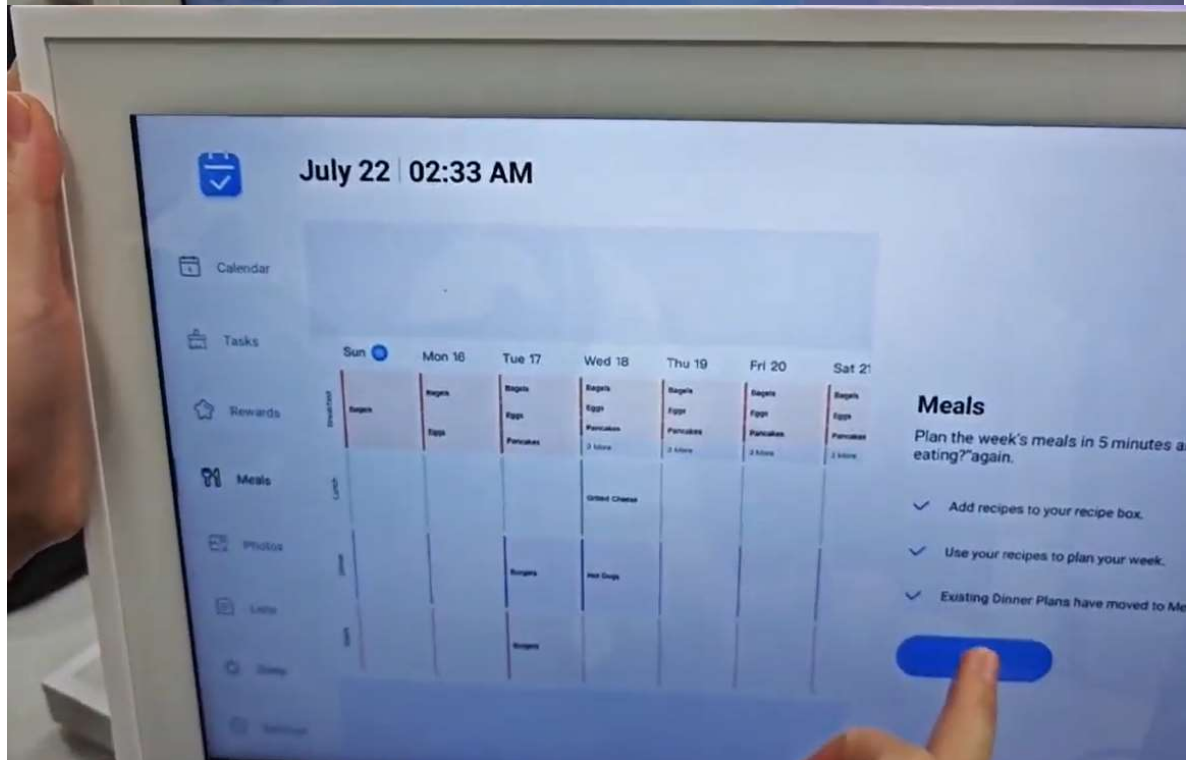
July 22 | 02:33 AM

Calendar

Tasks

Rewards

Meals

Photos

Lists

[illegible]

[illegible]

Sun Mon 16 Tue 17 Wed 18 Thu 19 Fri 20 Sat 21

Breakfast
Bagels
Bagels
Eggs
Bagels
Eggs
Pancakes
Bagels
Eggs
Pancakes
2 More
Bagels
Eggs
Pancakes
2 More
Bagels
Eggs
Pancakes
2 More
Bagels
Eggs
Pancakes
2 More

Lunch
Grilled Cheese

Dinner
Burgers
Hot Dogs

Snack
Burgers

Meals

Plan the week's meals in 5 minutes a eating?"again.

Add recipes to your recipe box.

Use your recipes to plan your week.

Existing Dinner Plans have moved to Me